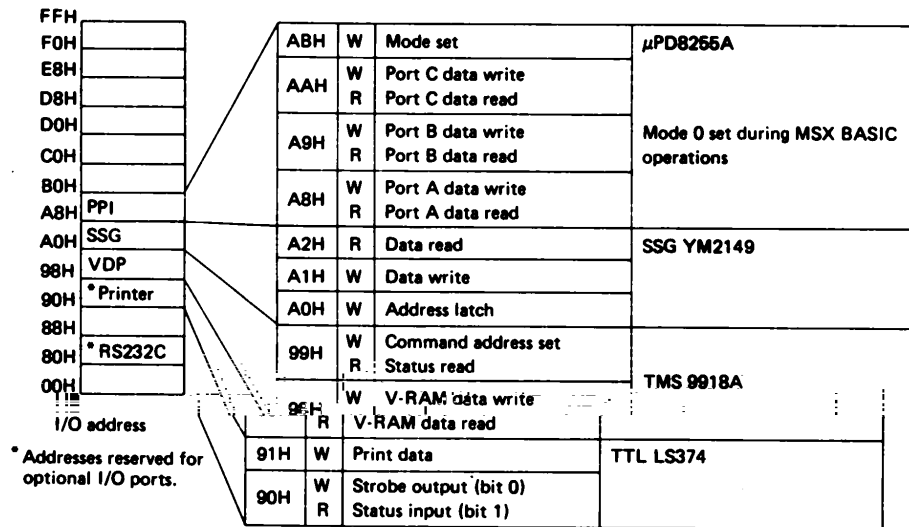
FFH
F0H
E8H
D8H
D0H
C0H
B0H
A8H PPI
A0H SSG
98H VDP
90H * Printer
88H
80H * RS232C
00H

I/O address

* Addresses reserved for optional I/O ports.

| | | | |
|---|---|---|---|
| ABH | W | Mode set | μPD8255A |
| AAH | W | Port C data write | |
| | R | Port C data read | |
| A9H | W | Port B data write | Mode 0 set during MSX BASIC operations |
| | R | Port B data read | |
| A8H | W | Port A data write | |
| | R | Port A data read | |
| A2H | R | Data read | SSG YM2149 |
| A1H | W | Data write | |
| A0H | W | Address latch | |
| 99H | W | Command address set | TMS 9918A |
| | R | Status read | |
| 98H | W | V-RAM data write | |
| | R | V-RAM data read | |
| 91H | W | Print data | TTL LS374 |
| 90H | W | Strobe output (bit 0) | |
| | R | Status input (bit 1) | |